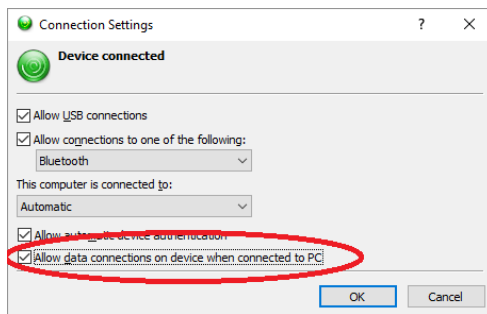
Connection Settings

?

Device connected

Allow USB connections

Allow connections to one of the following:

Bluetooth

This computer is connected to:

Automatic

Allow automatic device authentication

Allow data connections on device when connected to PC

OK

Cancel